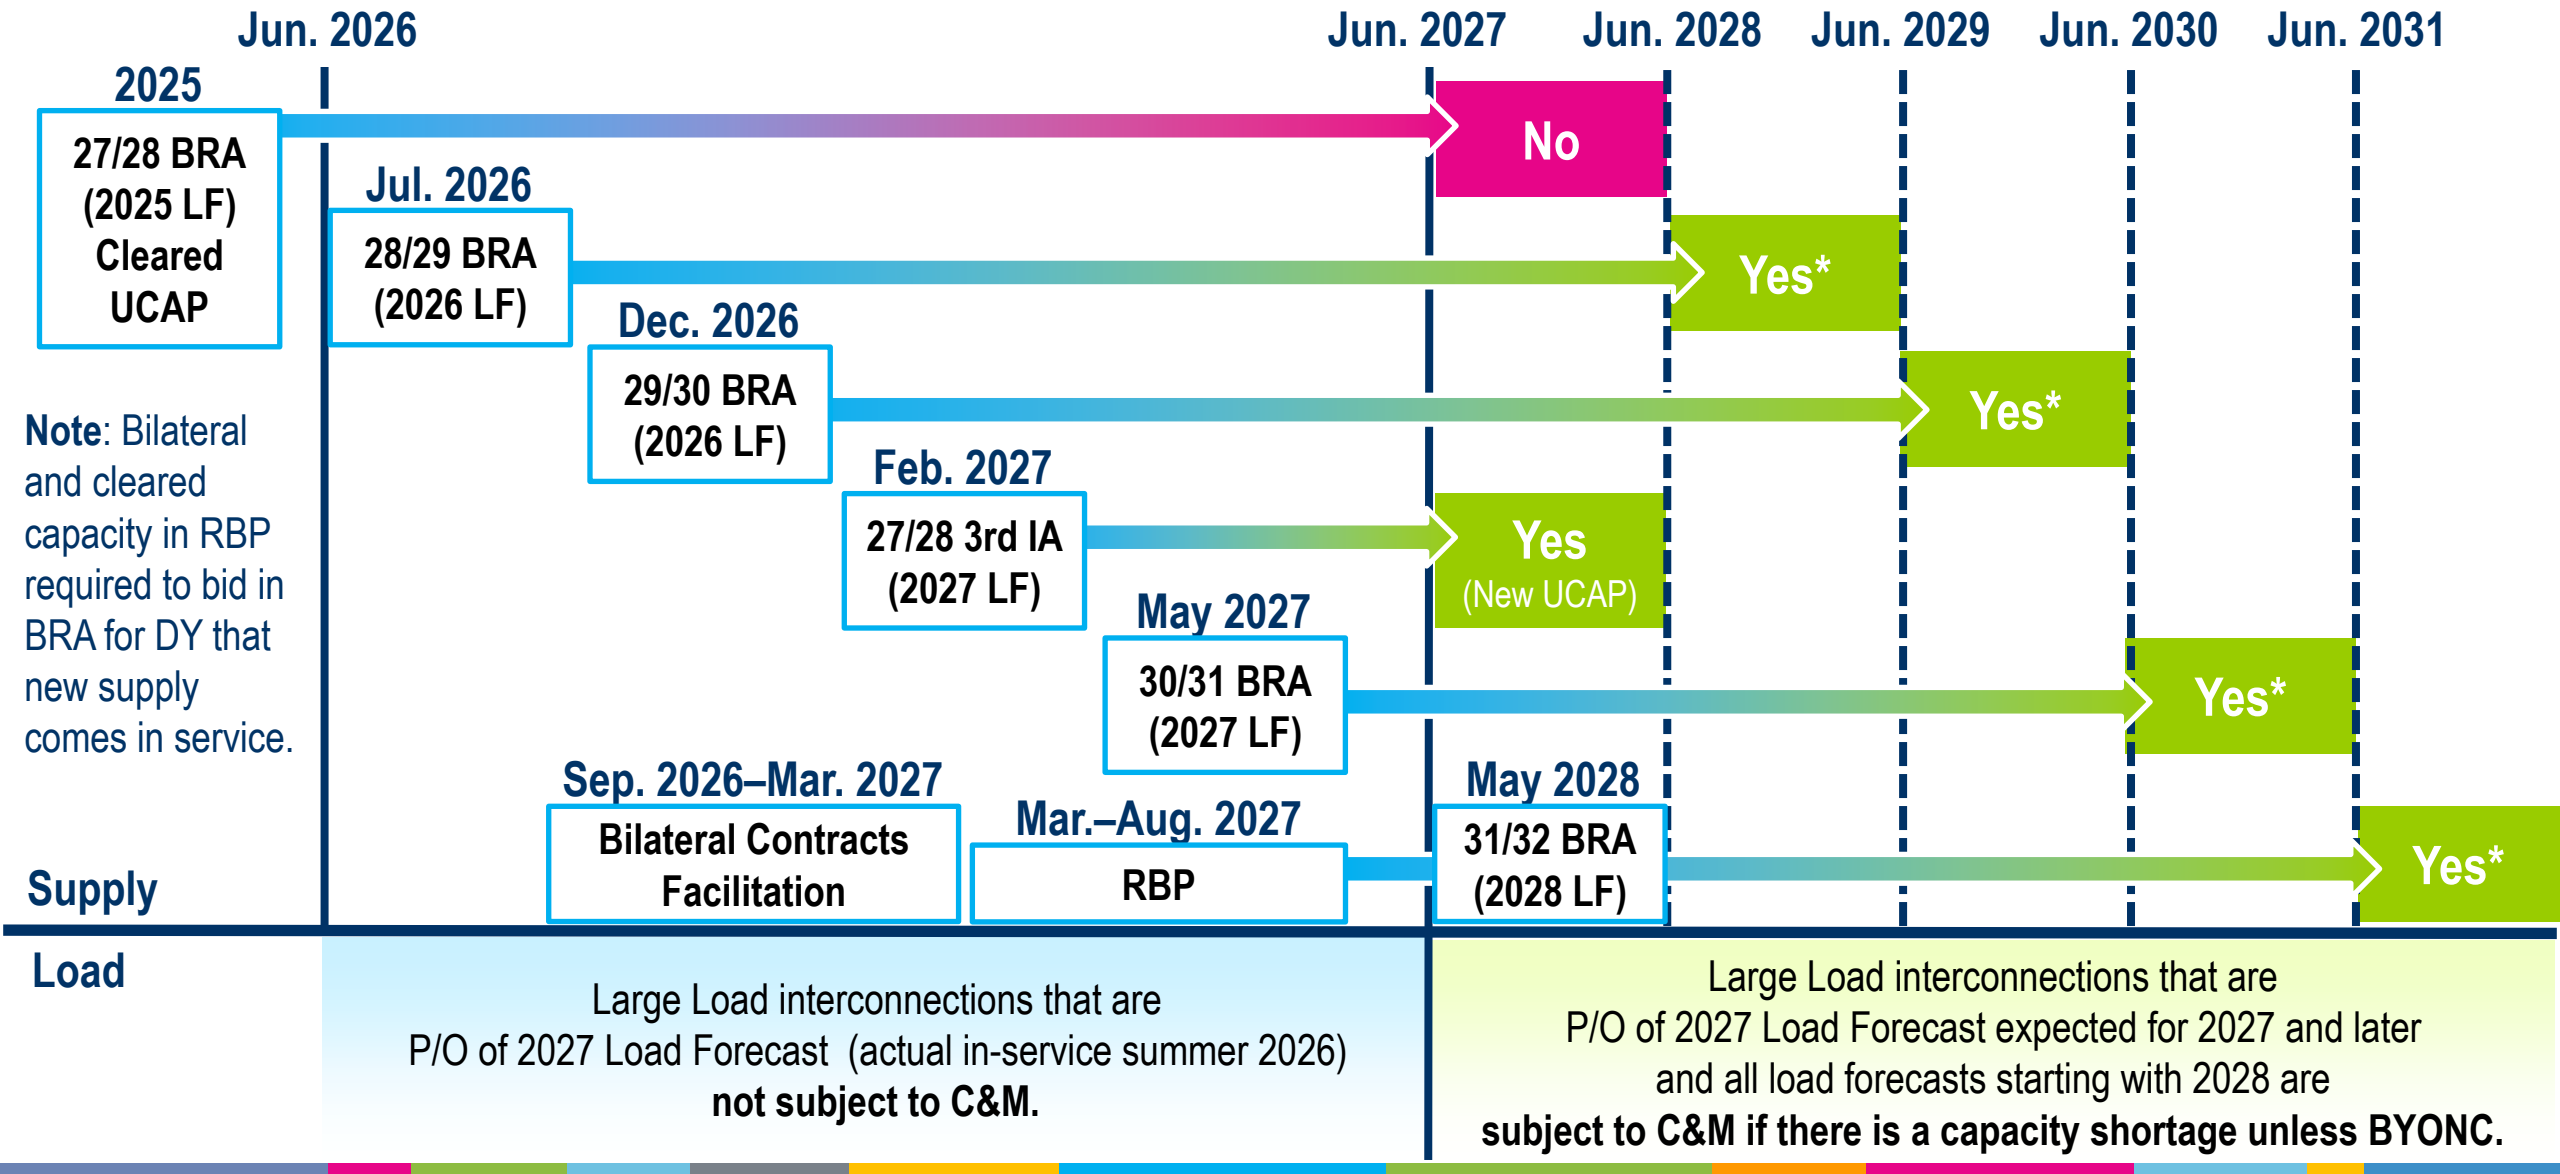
Jun. 2026

Jun. 2027

Jun. 2028

Jun. 2029

Jun. 2030

Jun. 2031

2025

27/28 BRA (2025 LF) Cleared UCAP

No

Jul. 2026

28/29 BRA (2026 LF)

Yes*

Dec. 2026

29/30 BRA (2026 LF)

Yes*

Feb. 2027

27/28 3rd IA (2027 LF)

Yes (New UCAP)

May 2027

30/31 BRA (2027 LF)

Yes*

Note: Bilateral and cleared capacity in RBP required to bid in BRA for DY that new supply comes in service.

Sep. 2026–Mar. 2027

Bilateral Contracts Facilitation

Mar.–Aug. 2027

RBP

May 2028

31/32 BRA (2028 LF)

Yes*

Supply

Load

Large Load interconnections that are P/O of 2027 Load Forecast (actual in-service summer 2026) **not subject to C&M.**

Large Load interconnections that are P/O of 2027 Load Forecast expected for 2027 and later and all load forecasts starting with 2028 are **subject to C&M if there is a capacity shortage unless BYONC.**